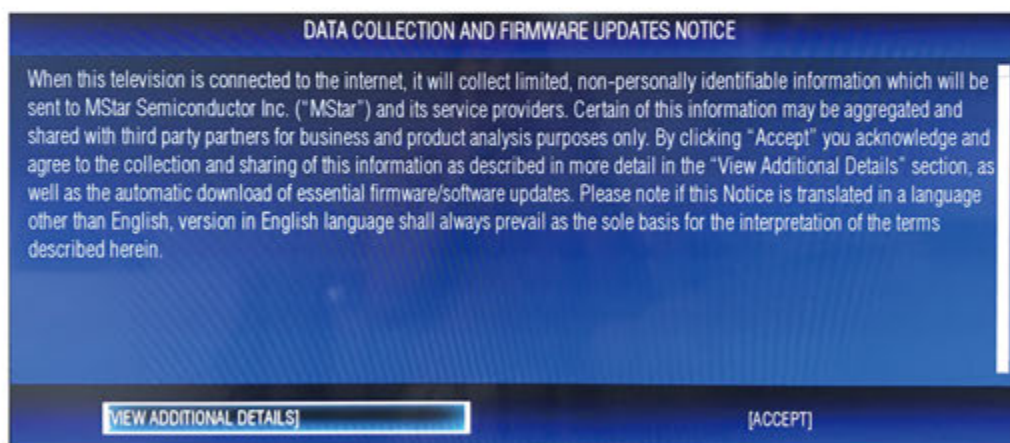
DATA COLLECTION AND FIRMWARE UPDATES NOTICE

When this television is connected to the internet, it will collect limited, non-personally identifiable information which will be sent to MStar Semiconductor Inc. ("MStar") and its service providers. Certain of this information may be aggregated and shared with third party partners for business and product analysis purposes only. By clicking "Accept" you acknowledge and agree to the collection and sharing of this information as described in more detail in the "View Additional Details" section, as well as the automatic download of essential firmware/software updates. Please note if this Notice is translated in a language other than English, version in English language shall always prevail as the sole basis for the interpretation of the terms described herein.

VIEW ADDITIONAL DETAILS]

[ACCEPT]